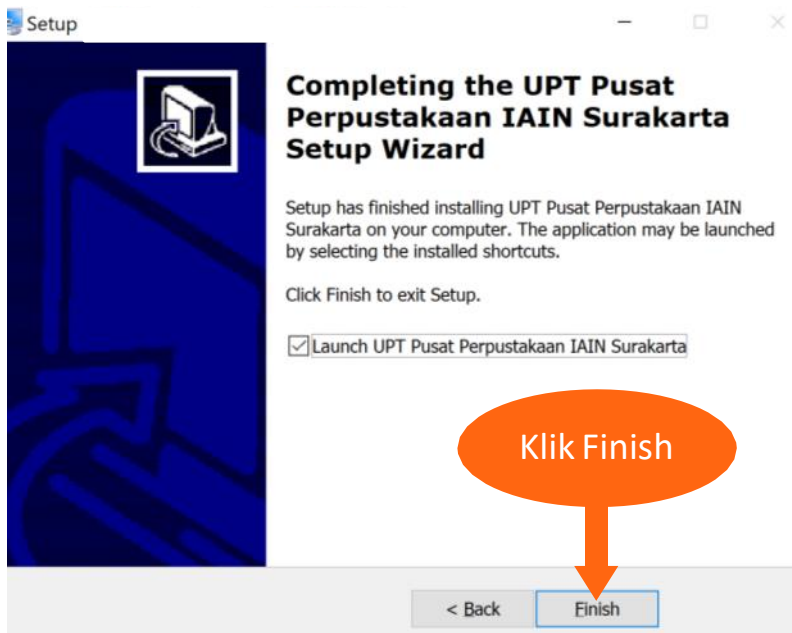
Setup

Completing the UPT Pusat Perpustakaan IAIN Surakarta Setup Wizard

Setup has finished installing UPT Pusat Perpustakaan IAIN Surakarta on your computer. The application may be launched by selecting the installed shortcuts.

Click Finish to exit Setup.

Launch UPT Pusat Perpustakaan IAIN Surakarta

Klik Finish

< Back

Finish